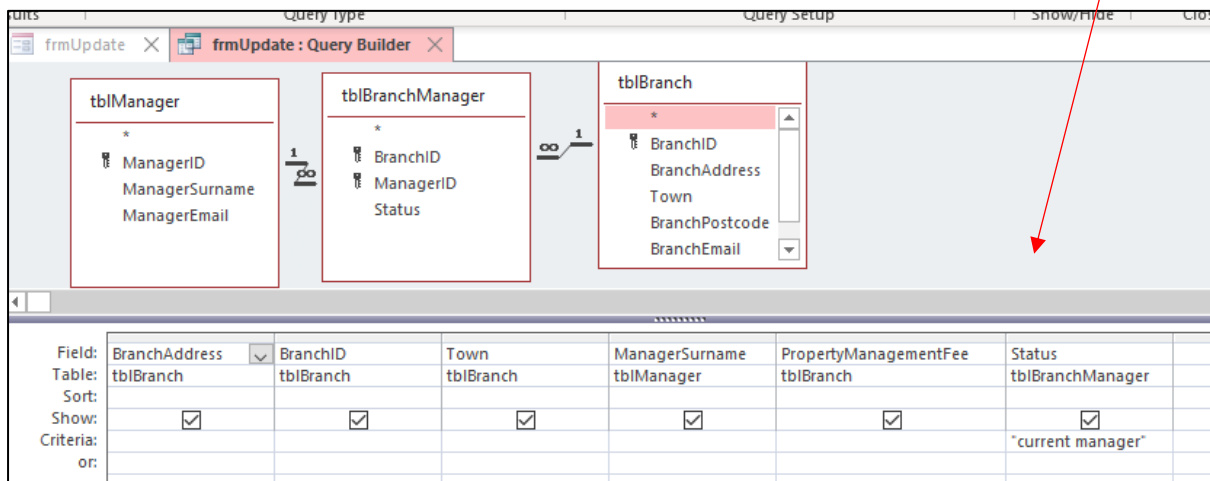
sults | Query Type | Query Setup | Show/Hide | Clos

frmUpdate × frmUpdate : Query Builder ×

tblManager
*
ManagerID
ManagerSurname
ManagerEmail

1 ∞

tblBranchManager
*
BranchID
ManagerID
Status

∞ 1

tblBranch
*
BranchID
BranchAddress
Town
BranchPostcode
BranchEmail

| Field: | BranchAddress | BranchID | Town | ManagerSurname | PropertyManagementFee | Status |
|---|---|---|---|---|---|---|
| Table: | tblBranch | tblBranch | tblBranch | tblManager | tblBranch | tblBranchManager |
| Sort: | | | | | | |
| Show: | ☑ | ☑ | ☑ | ☑ | ☑ | ☑ |
| Criteria: | | | | | | "current manager" |
| or: | | | | | | |